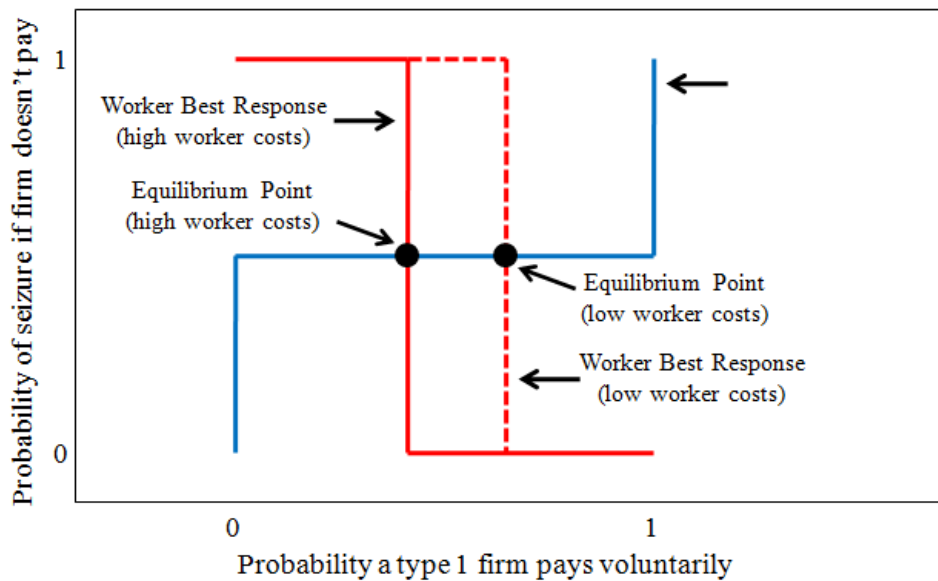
Probability of seizure if firm doesn't pay

1

0

Worker Best Response
(high worker costs)

Equilibrium Point
(high worker costs)

Equilibrium Point
(low worker costs)

Worker Best Response
(low worker costs)

0

1

Probability a type 1 firm pays voluntarily